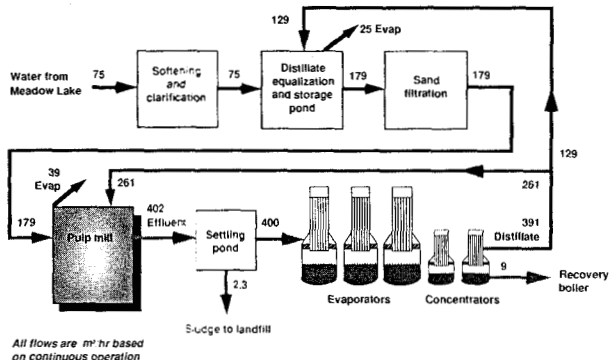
129

25 Evap

Water from Meadow Lake

75

Softening and clarification

75

Distillate equalization and storage pond

179

Sand filtration

179

129

39 Evap

261

402 Effluent

179

Pulp mill

Settling pond

400

261

391 Distillate

9

Recovery boiler

2.3

Sludge to landfill

Evaporators

Concentrators

All flows are m³/hr based on continuous operation